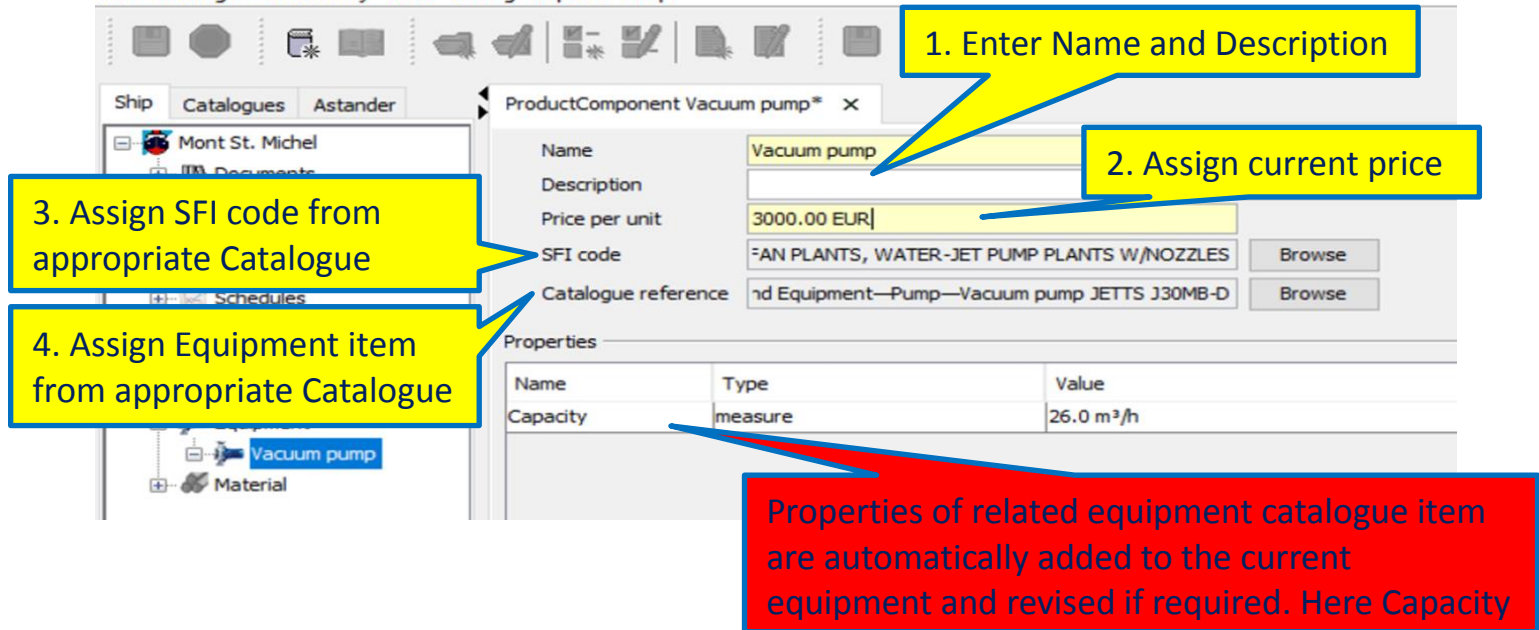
1. Enter Name and Description

Ship | Catalogues | Astander

Mont St. Michel

Documents

Schedules

Equipment

Vacuum pump

Material

ProductComponent Vacuum pump* ×

Name | Vacuum pump

Description

Price per unit | 3000.00 EUR

SFI code | FAN PLANTS, WATER-JET PUMP PLANTS W/NOZZLES | Browse

Catalogue reference | nd Equipment—Pump—Vacuum pump JETTS J30MB-D | Browse

2. Assign current price

3. Assign SFI code from appropriate Catalogue

4. Assign Equipment item from appropriate Catalogue

Properties

| Name | Type | Value |
|---|---|---|
| Capacity | measure | 26.0 m³/h |

Properties of related equipment catalogue item are automatically added to the current equipment and revised if required. Here Capacity